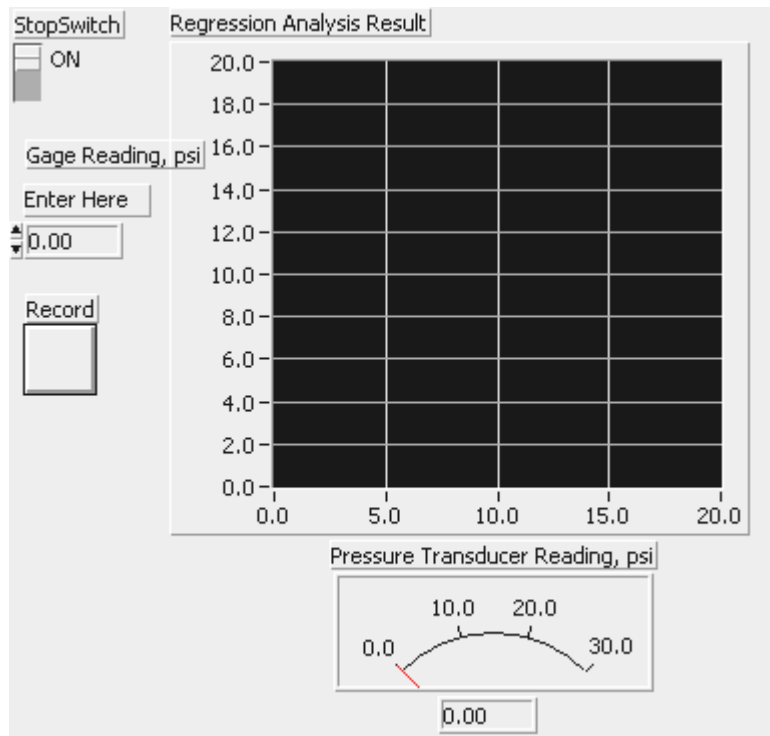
StopSwitch
ON

Gage Reading, psi
Enter Here
0.00

Record

Regression Analysis Result
20.0
18.0
16.0
14.0
12.0
10.0
8.0
6.0
4.0
2.0
0.0
0.0 5.0 10.0 15.0 20.0

Pressure Transducer Reading, psi
0.0 10.0 20.0 30.0
0.00